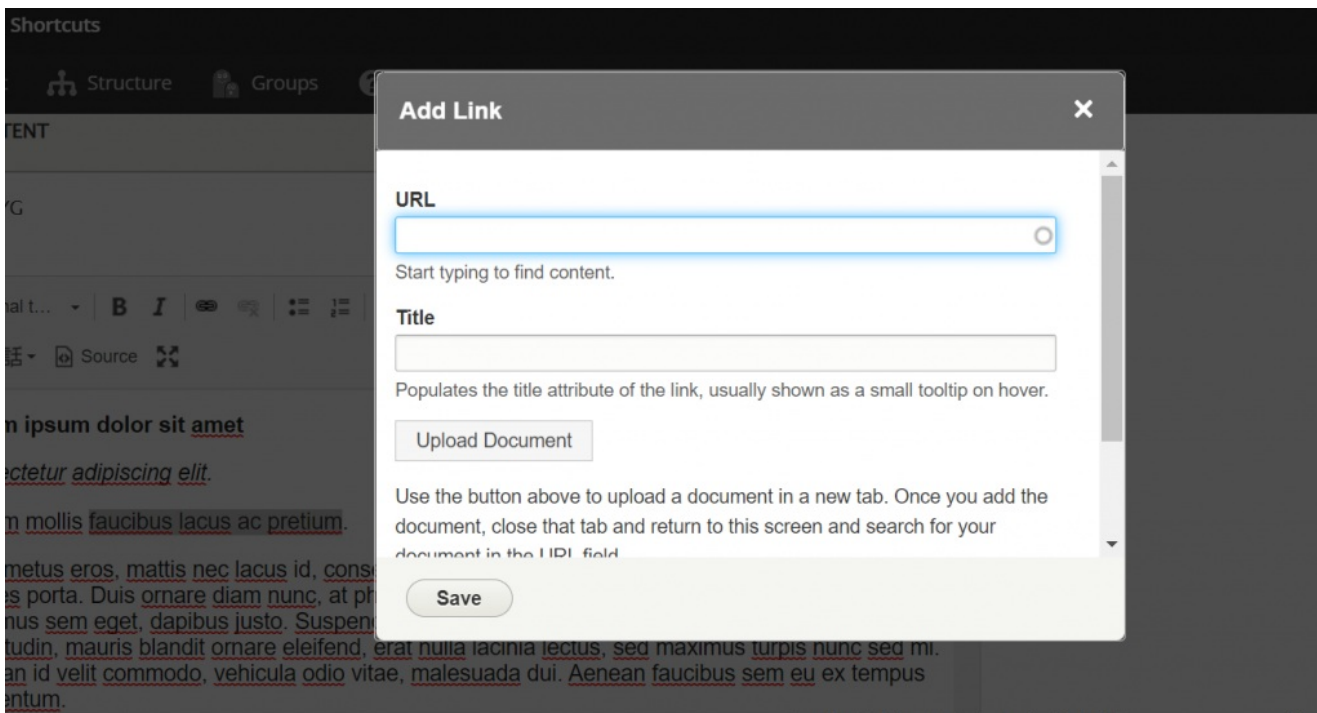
Shortcuts

Structure Groups

TENT

'G

al t... B I

Source

n ipsum dolor sit amet

ectetur adipiscing elit.

m mollis faucibus lacus ac pretium.

metus eros, mattis nec lacus id, cons
s porta. Duis ornare diam nunc, at ph
nus sem eget, dapibus justo. Suspen
tudin, mauris blandit ornare eleifend, erat nulla lacinia lectus, sed maximus turpis nunc sed mi.
an id velit commodo, vehicula odio vitae, malesuada dui. Aenean faucibus sem eu ex tempus
entum.

Add Link

×

URL

Start typing to find content.

Title

Populates the title attribute of the link, usually shown as a small tooltip on hover.

Upload Document

Use the button above to upload a document in a new tab. Once you add the document, close that tab and return to this screen and search for your document in the URL field.

Save